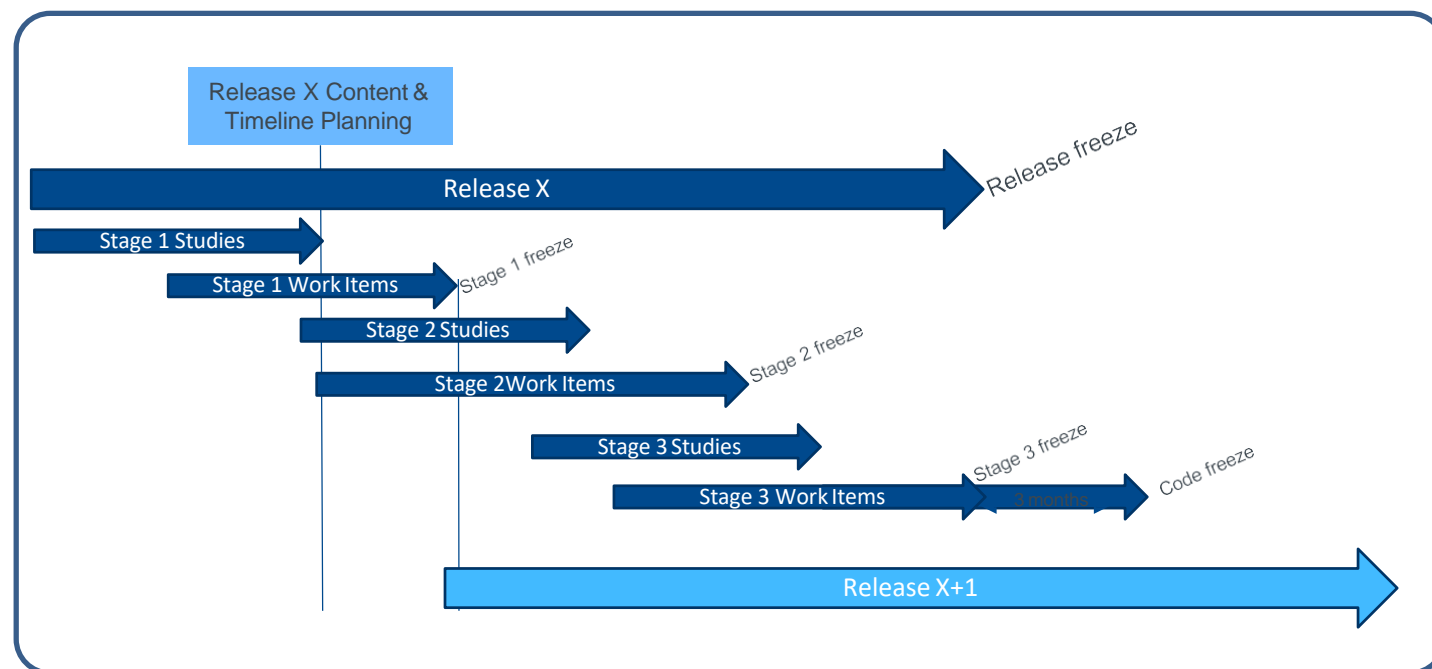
Release X Content & Timeline Planning

Release X

Release freeze

Stage 1 Studies

Stage 1 Work Items

Stage 1 freeze

Stage 2 Studies

Stage 2Work Items

Stage 2 freeze

Stage 3 Studies

Stage 3 Work Items

Stage 3 freeze

3 months

Code freeze

Release X+1